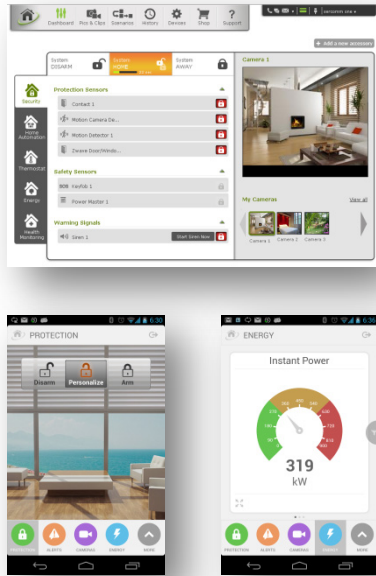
Dashboard Pics & Clips Scenarios History Devices Shop Support

+ Add a new accessory

System DISARM
System HOME
System AWAY

Camera 1

Security
Home Automation
Thermostat
Energy
Health Monitoring

Protection Sensors
Contact 1
Motion Camera De...
Motion Detector 1
Zwave Door/Windo...

Safety Sensors
Keyfob 1
Power Master 1

Warning Signals
Siren 1
Start Siren Now

My Cameras
View all
Camera 1 Camera 2 Camera 3

PROTECTION
Disarm Personalize Arm
PROTECTION ALERTS CAMERAS ENERGY MORE

ENERGY
Instant Power
319
kW
PROTECTION ALERTS CAMERAS ENERGY MORE